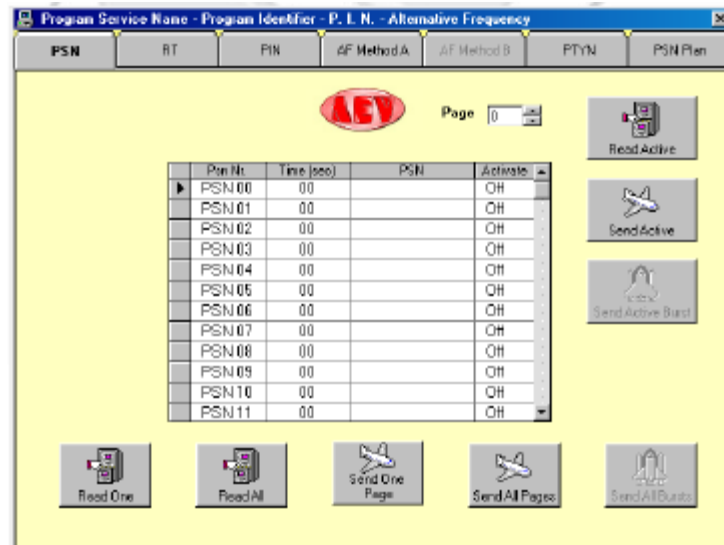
Program Service Name - Program Identifier - P. I. N. - Alternative Frequency

PSN | RT | PIN | AF Method A | AF Method B | PTYN | PSN Plan

AEV

Page 0

Read Active

Send Active

Send Active Burst

| Psn Nr. | Time (sec) | PSN | Activate |
|---|---|---|---|
| PSN 00 | 00 | | Off |
| PSN 01 | 00 | | Off |
| PSN 02 | 00 | | Off |
| PSN 03 | 00 | | Off |
| PSN 04 | 00 | | Off |
| PSN 05 | 00 | | Off |
| PSN 06 | 00 | | Off |
| PSN 07 | 00 | | Off |
| PSN 08 | 00 | | Off |
| PSN 09 | 00 | | Off |
| PSN 10 | 00 | | Off |
| PSN 11 | 00 | | Off |

Read One

Read All

Send One Page

Send All Pages

Send All Bursts